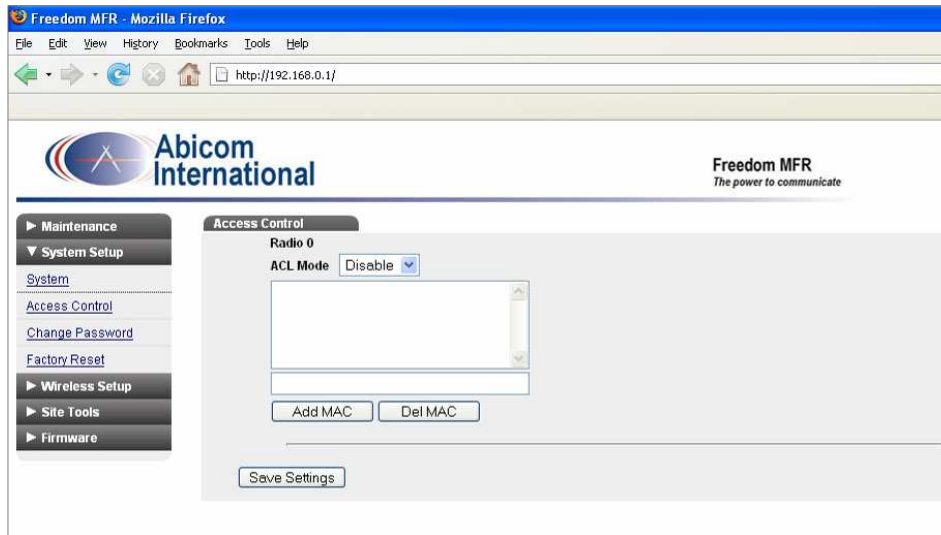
Freedom MFR - Mozilla Firefox

File Edit View History Bookmarks Tools Help

http://192.168.0.1/

Abicom International

Freedom MFR
The power to communicate

► Maintenance
▼ System Setup
System
Access Control
Change Password
Factory Reset
► Wireless Setup
► Site Tools
► Firmware

Access Control
Radio 0
ACL Mode Disable

Add MAC Del MAC

Save Settings